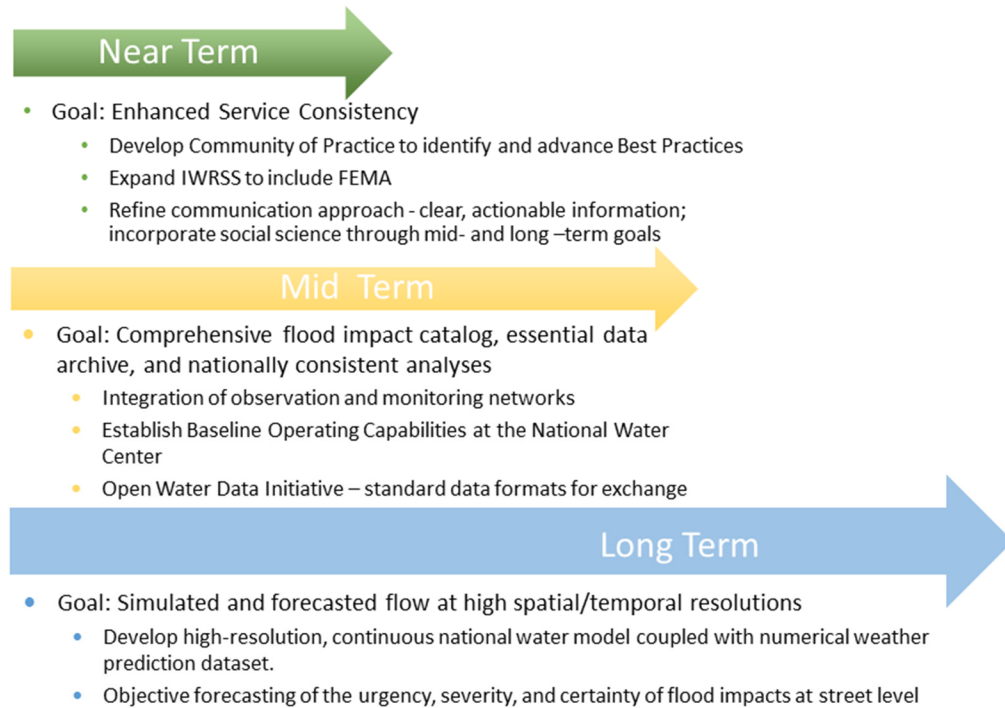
Near Term

- Goal: Enhanced Service Consistency
  - Develop Community of Practice to identify and advance Best Practices
  - Expand IWRSS to include FEMA
  - Refine communication approach - clear, actionable information; incorporate social science through mid- and long –term goals

Mid Term

- Goal: Comprehensive flood impact catalog, essential data archive, and nationally consistent analyses
  - Integration of observation and monitoring networks
  - Establish Baseline Operating Capabilities at the National Water Center
  - Open Water Data Initiative – standard data formats for exchange

Long Term

- Goal: Simulated and forecasted flow at high spatial/temporal resolutions
  - Develop high-resolution, continuous national water model coupled with numerical weather prediction dataset.
  - Objective forecasting of the urgency, severity, and certainty of flood impacts at street level